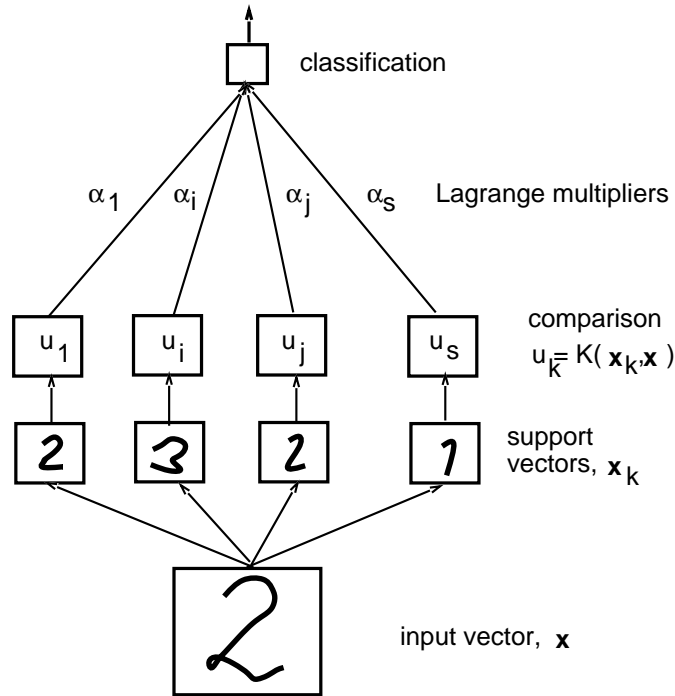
classification

$\alpha_1$ $\alpha_i$ $\alpha_j$ $\alpha_s$ Lagrange multipliers

$u_1$ $u_i$ $u_j$ $u_s$

comparison
$u_k = K(\mathbf{x}_k, \mathbf{x})$

2 3 2 1

support vectors, $\mathbf{x}_k$

2

input vector, $\mathbf{x}$